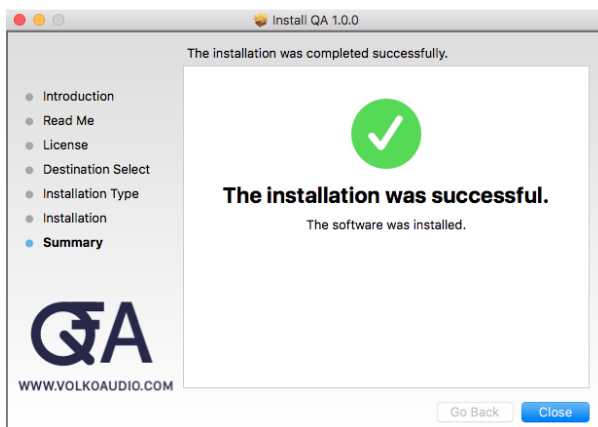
Install QA 1.0.0

The installation was completed successfully.

Introduction
Read Me
License
Destination Select
Installation Type
Installation
Summary

The installation was successful.

The software was installed.

QA
WWW.VOLKOAUDIO.COM

Go Back
Close